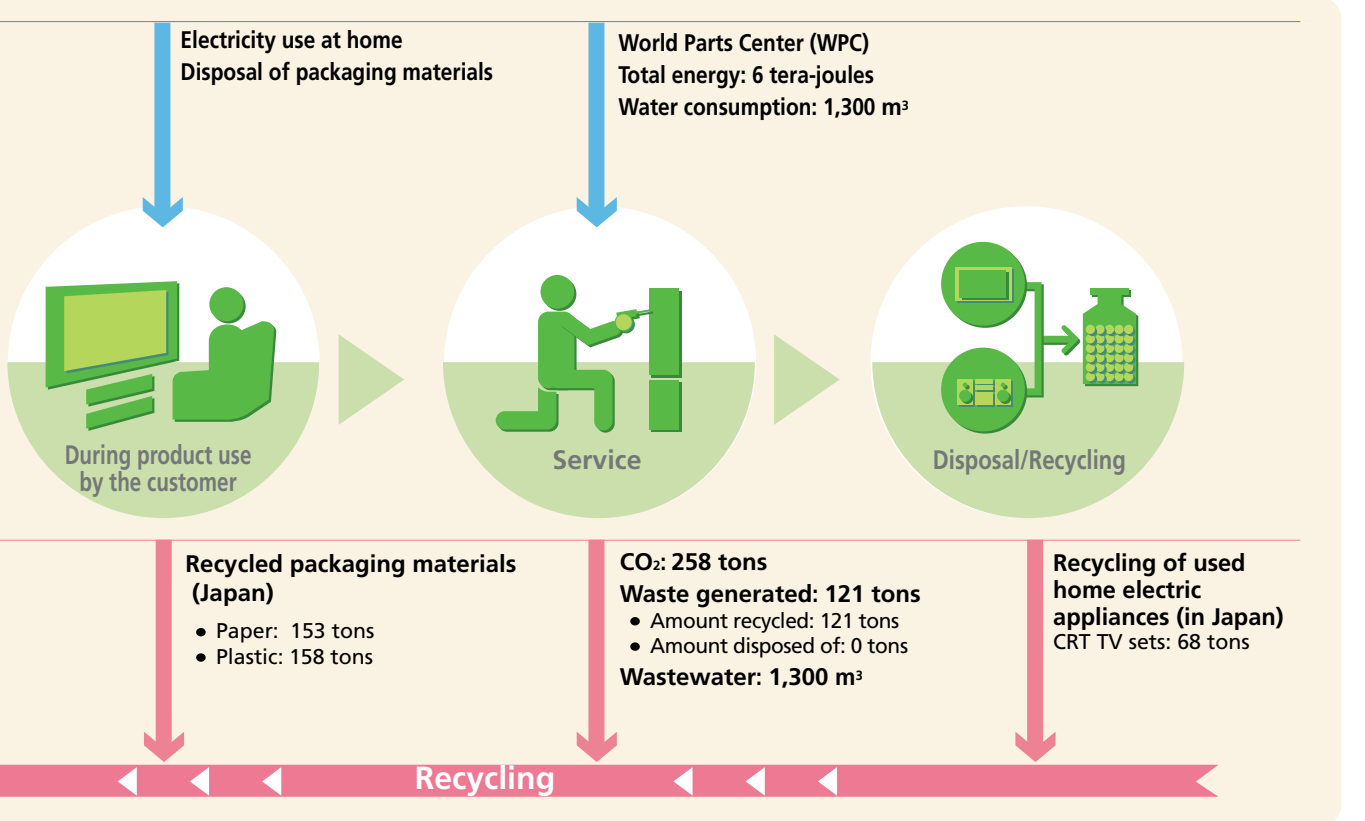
Electricity use at home
Disposal of packaging materials

World Parts Center (WPC)
Total energy: 6 tera-joules
Water consumption: 1,300 $m^3$

During product use by the customer

Service

Disposal/Recycling

Recycled packaging materials (Japan)
• Paper: 153 tons
• Plastic: 158 tons

$CO_2$: 258 tons
Waste generated: 121 tons
• Amount recycled: 121 tons
• Amount disposed of: 0 tons
Wastewater: 1,300 $m^3$

Recycling of used home electric appliances (in Japan)
CRT TV sets: 68 tons

Recycling